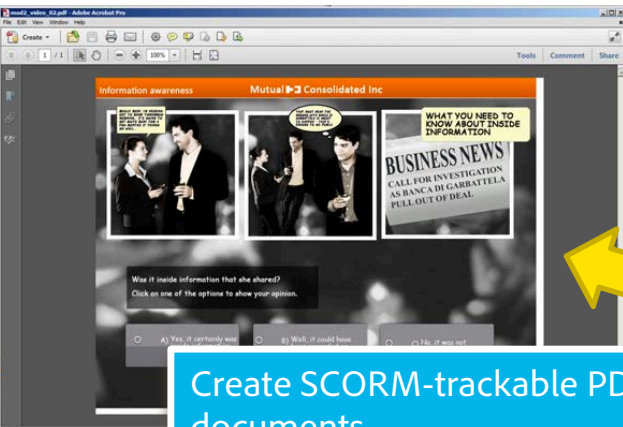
mod2_video_02.pdf - Adobe Acrobat Pro

File Edit View Window Help

Create

1 / 1

100%

Tools Comment Share

Information awareness

Mutual Consolidated Inc

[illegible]

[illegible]

WHAT YOU NEED TO KNOW ABOUT INSIDE INFORMATION

BUSINESS NEWS

CALL FOR INVESTIGATION AS BANCA DI GARBATTELA PULL OUT OF DEAL

Was it inside information that she shared?

Click on one of the options to show your opinion.

A) Yes, it certainly was

B) Well, it could have

C) No, it was not

Create SCORM-trackable PD

documents